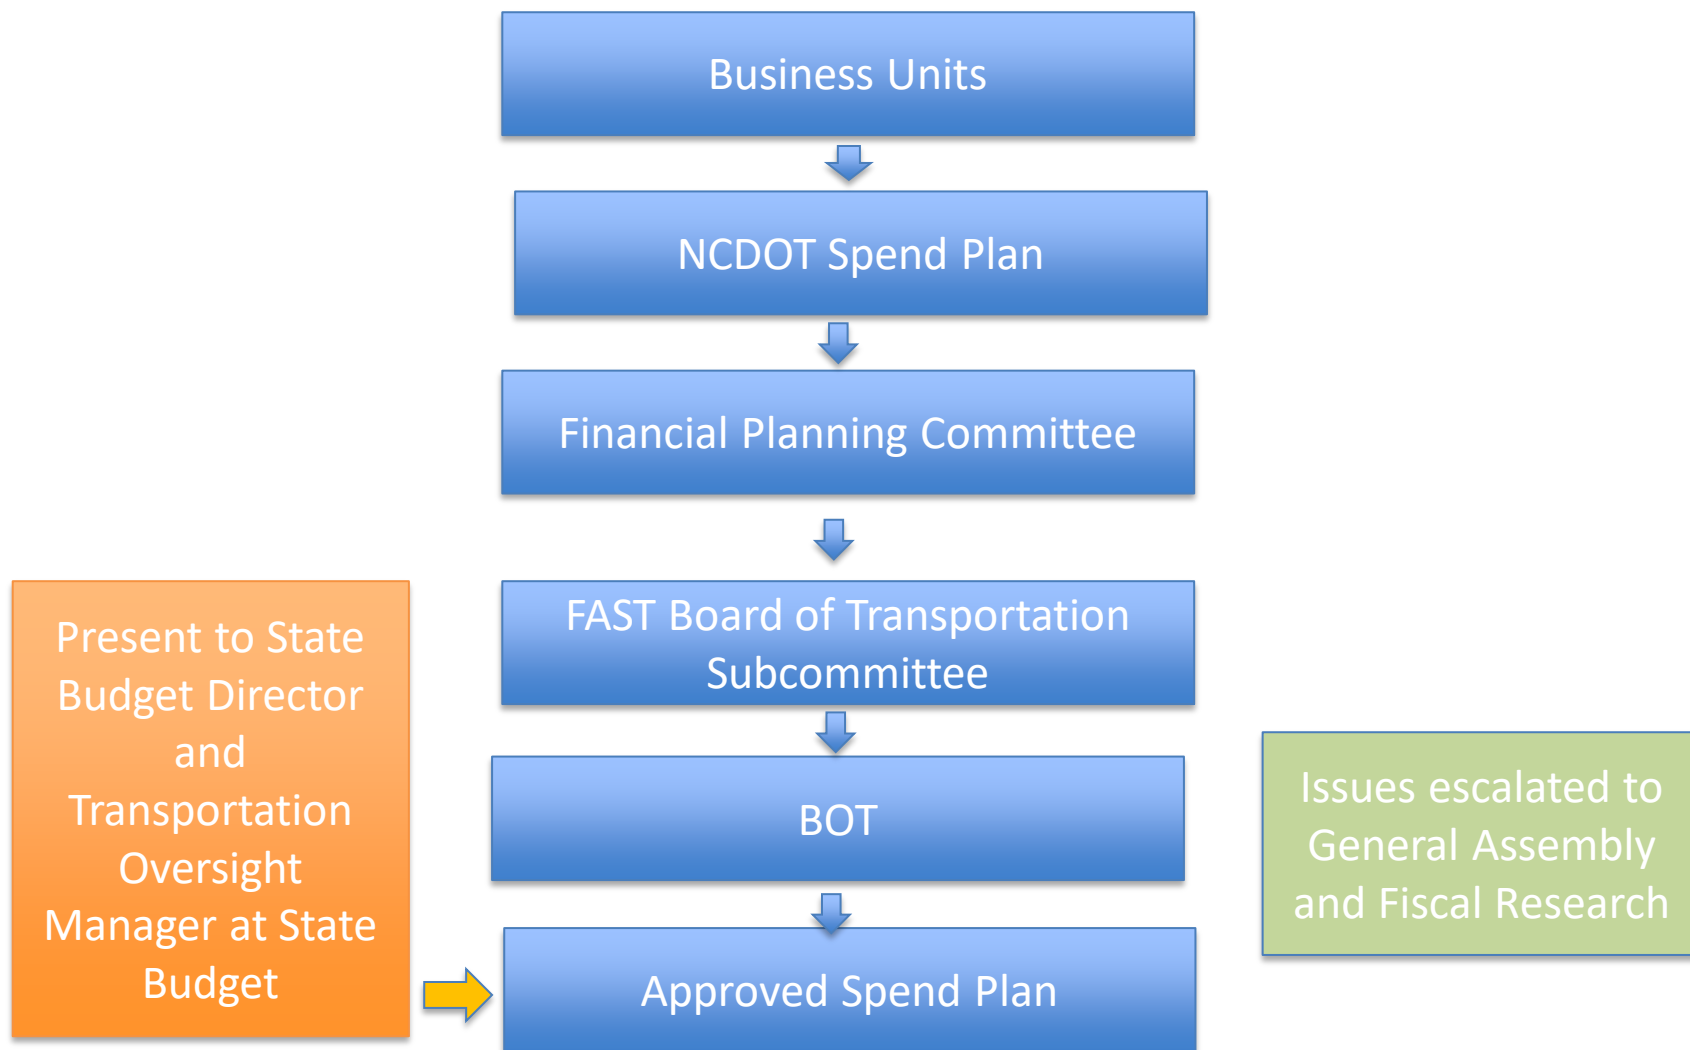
Business Units

NCDOT Spend Plan

Financial Planning Committee

FAST Board of Transportation Subcommittee

BOT

Approved Spend Plan

Present to State Budget Director and Transportation Oversight Manager at State Budget

Issues escalated to General Assembly and Fiscal Research